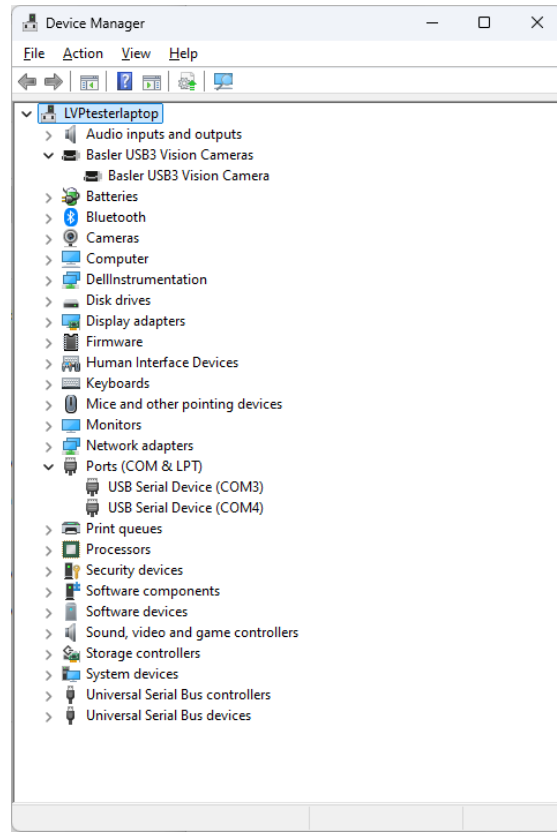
Device Manager

File Action View Help

LVPtesterlaptop
Audio inputs and outputs
Basler USB3 Vision Cameras
Basler USB3 Vision Camera
Batteries
Bluetooth
Cameras
Computer
DellInstrumentation
Disk drives
Display adapters
Firmware
Human Interface Devices
Keyboards
Mice and other pointing devices
Monitors
Network adapters
Ports (COM & LPT)
USB Serial Device (COM3)
USB Serial Device (COM4)
Print queues
Processors
Security devices
Software components
Software devices
Sound, video and game controllers
Storage controllers
System devices
Universal Serial Bus controllers
Universal Serial Bus devices